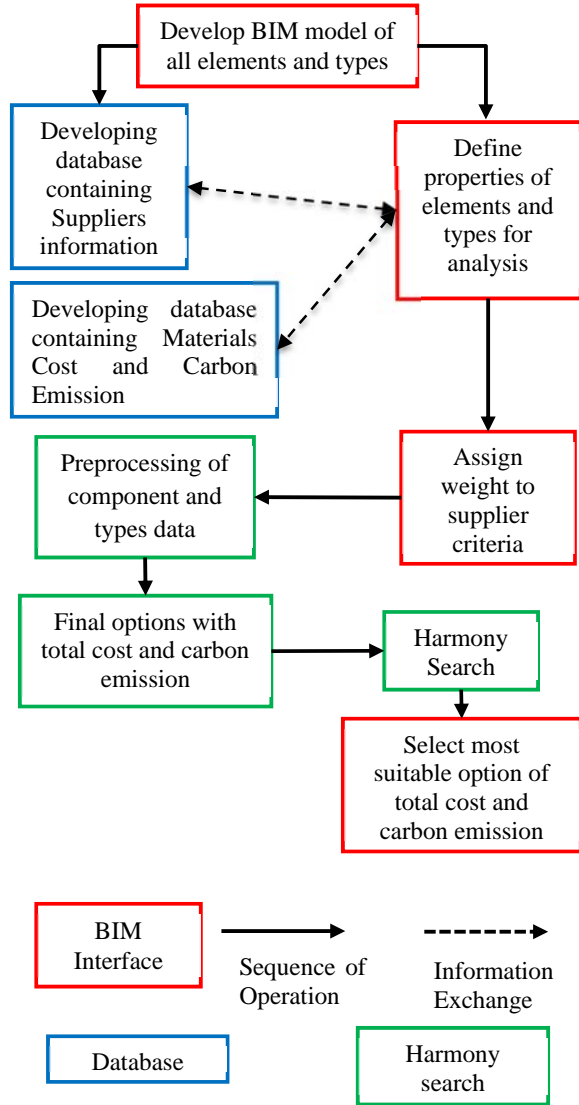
Develop BIM model of all elements and types

Developing database containing Suppliers information

Define properties of elements and types for analysis

Developing database containing Materials Cost and Carbon Emission

Preprocessing of component and types data

Assign weight to supplier criteria

Final options with total cost and carbon emission

Harmony Search

Select most suitable option of total cost and carbon emission

BIM Interface

Sequence of Operation

Information Exchange

Database

Harmony search